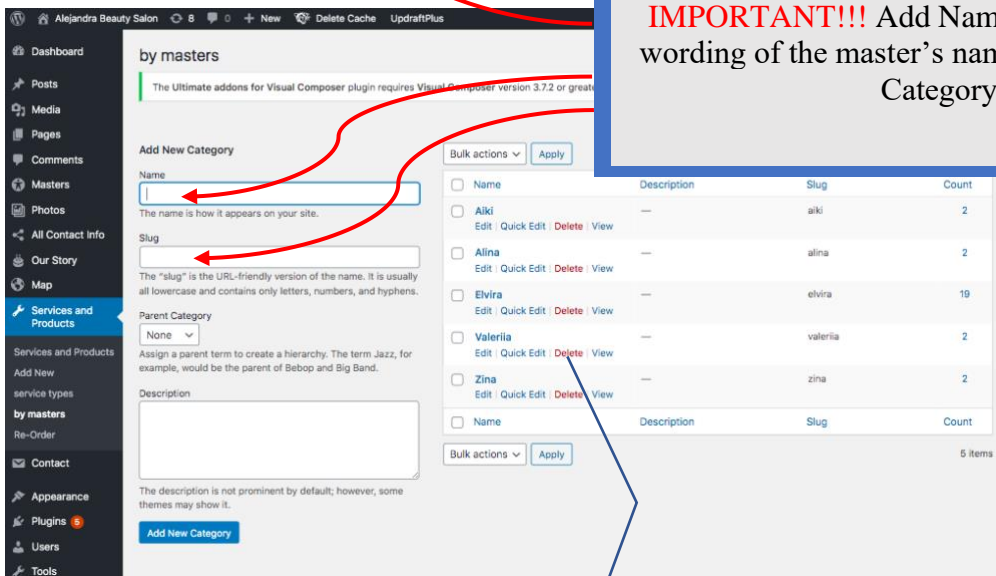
Alejandra Beauty Salon 8 0 + New Delete Cache UpdraftPlus

IMPORTANT!!! Add Nam wording of the master's nan Category

Dashboard
Posts
Media
Pages
Comments
Masters
Photos
All Contact Info
Our Story
Map
Services and Products
Services and Products
Add New
service types
by masters
Re-Order
Contact
Appearance
Plugins 5
Users
Tools

by masters

The Ultimate addons for Visual Composer plugin requires Visual Composer version 3.7.2 or greate

Add New Category

Name

The name is how it appears on your site.

Slug

The "slug" is the URL-friendly version of the name. It is usually all lowercase and contains only letters, numbers, and hyphens.

Parent Category

None

Assign a parent term to create a hierarchy. The term Jazz, for example, would be the parent of Bebop and Big Band.

Description

The description is not prominent by default; however, some themes may show it.

Add New Category

Bulk actions Apply

| Name | Description | Slug | Count |
|---|---|---|---|
| Aiki<br>Edit \| Quick Edit \| Delete \| View | — | aiki | 2 |
| Alina<br>Edit \| Quick Edit \| Delete \| View | — | alina | 2 |
| Elvira<br>Edit \| Quick Edit \| Delete \| View | — | elvira | 19 |
| Valeriia<br>Edit \| Quick Edit \| Delete \| View | — | valeriia | 2 |
| Zina<br>Edit \| Quick Edit \| Delete \| View | — | zina | 2 |
| Name | Description | Slug | Count |

Bulk actions Apply

5 items